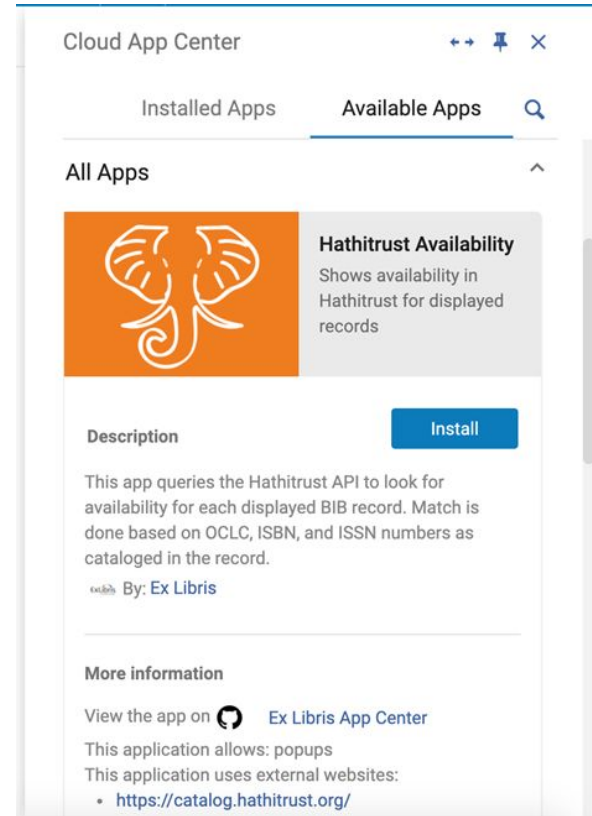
Cloud App Center

Installed Apps

Available Apps

All Apps

Hathitrust Availability

Shows availability in Hathitrust for displayed records

Description

Install

This app queries the Hathitrust API to look for availability for each displayed BIB record. Match is done based on OCLC, ISBN, and ISSN numbers as cataloged in the record.

ExLibris By: Ex Libris

More information

View the app on Ex Libris App Center

This application allows: popups

This application uses external websites:

• https://catalog.hathitrust.org/